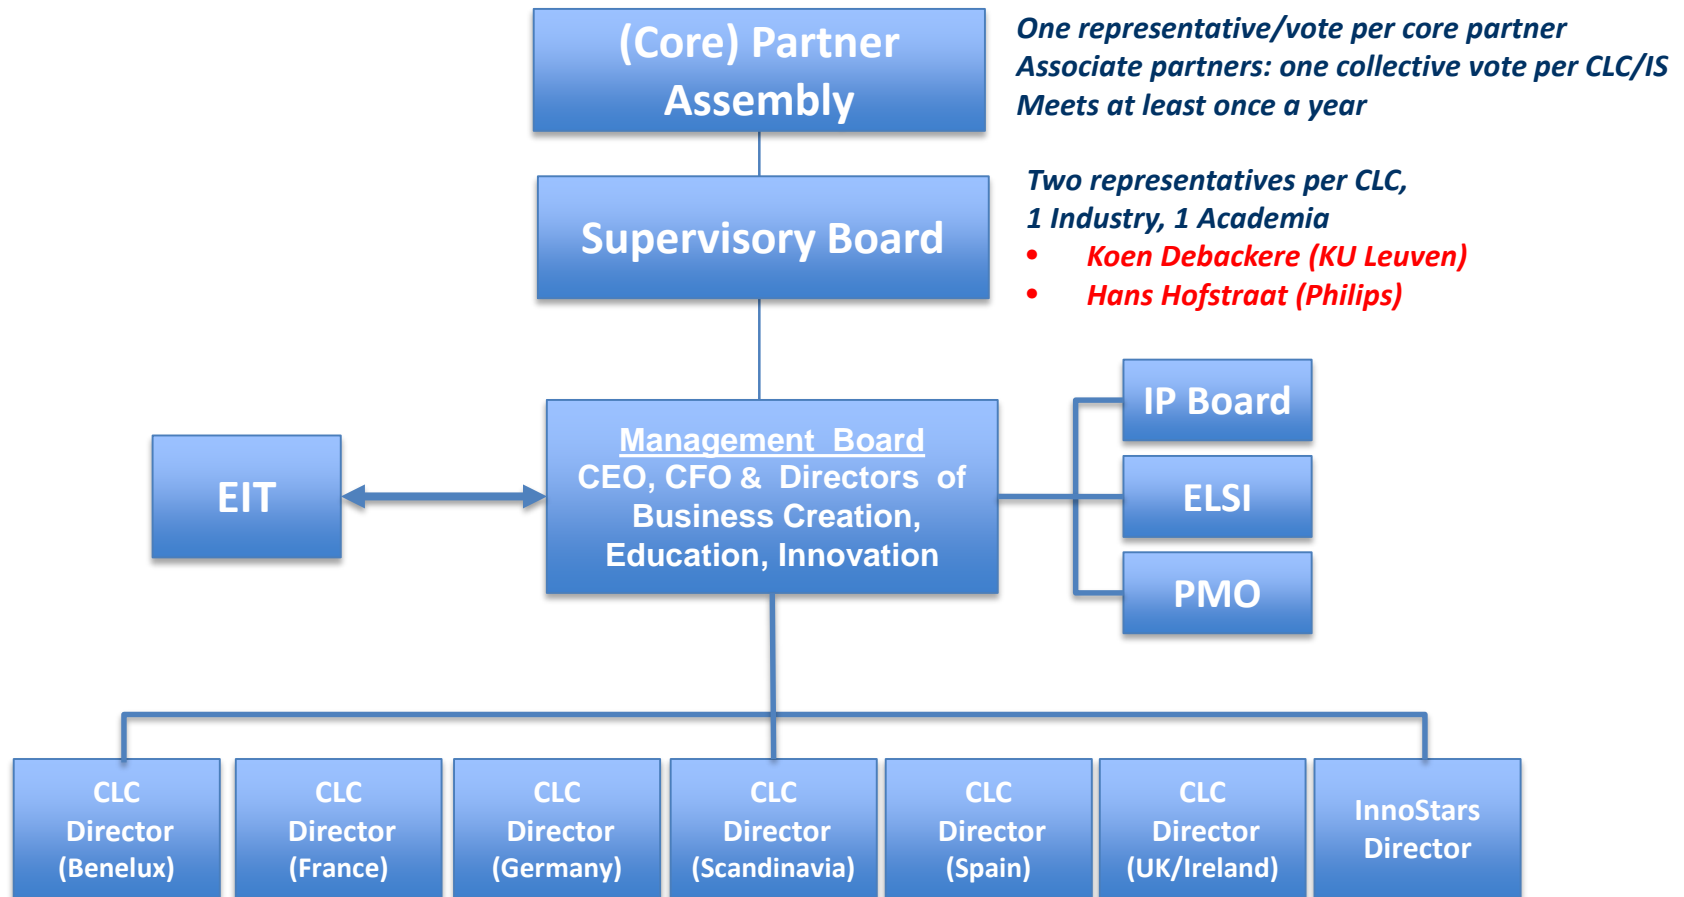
(Core) Partner Assembly

One representative/vote per core partner
Associate partners: one collective vote per CLC/IS
Meets at least once a year

Supervisory Board

Two representatives per CLC,
1 Industry, 1 Academia
• Koen Debackere (KU Leuven)
• Hans Hofstraat (Philips)

EIT

Management Board
CEO, CFO & Directors of Business Creation, Education, Innovation

IP Board

ELSI

PMO

CLC Director (Benelux)

CLC Director (France)

CLC Director (Germany)

CLC Director (Scandinavia)

CLC Director (Spain)

CLC Director (UK/Ireland)

InnoStars Director